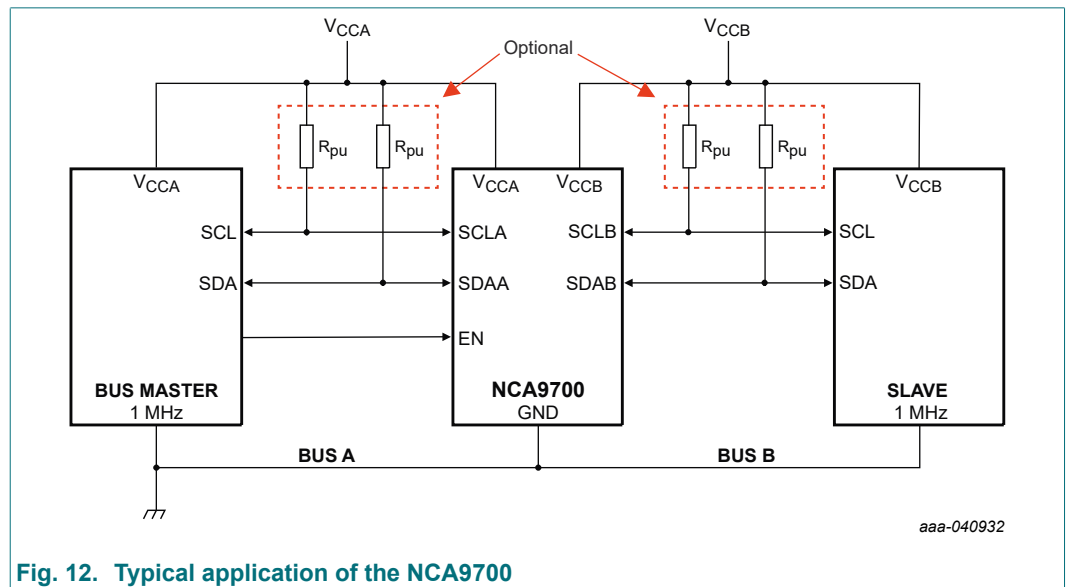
$V_{CCA}$

Optional

$V_{CCB}$

$R_{pu}$ $R_{pu}$

$R_{pu}$ $R_{pu}$

$V_{CCA}$

SCL

SDA

BUS MASTER
1 MHz

$V_{CCA}$ $V_{CCB}$

SCLA SCLB

SDAA SDAB

EN

NCA9700
GND

$V_{CCB}$

SCL

SDA

SLAVE
1 MHz

BUS A

BUS B

aaa-040932

Fig. 12. Typical application of the NCA9700